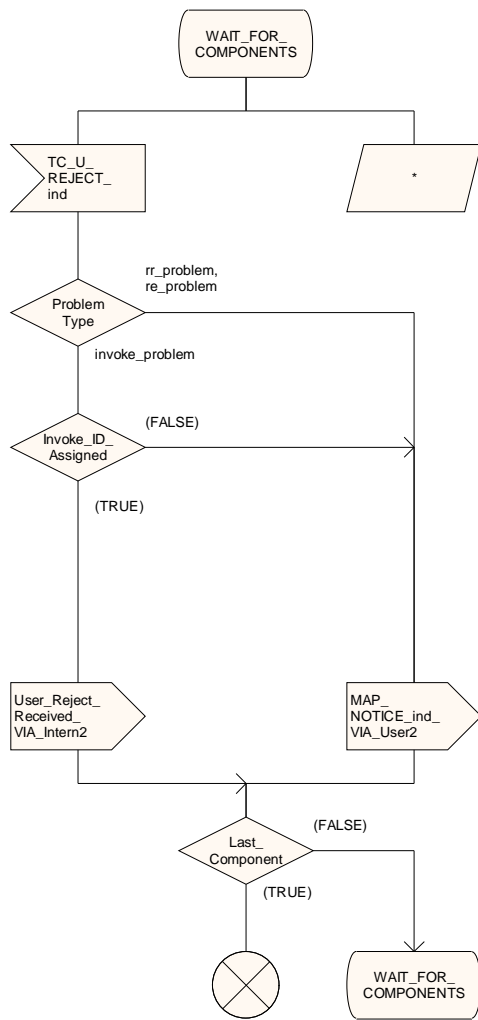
WAIT_FOR_ COMPONENTS

TC_U_ REJECT_ ind

*

rr_problem, re_problem

Problem Type

invoke_problem

(FALSE)

Invoke_ID_ Assigned

(TRUE)

User_Reject_ Received_ VIA_Intern2

MAP_ NOTICE_ind_ VIA_User2

(FALSE)

Last_ Component

(TRUE)

WAIT_FOR_ COMPONENTS